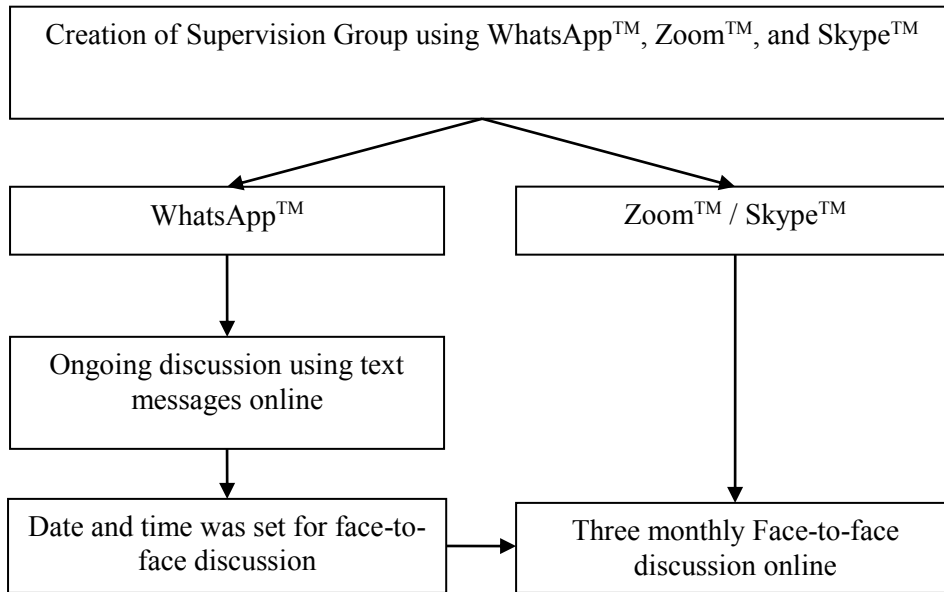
Creation of Supervision Group using WhatsApp$^{TM}$, Zoom$^{TM}$, and Skype$^{TM}$

WhatsApp$^{TM}$

Zoom$^{TM}$ / Skype$^{TM}$

Ongoing discussion using text messages online

Date and time was set for face-to-face discussion

Three monthly Face-to-face discussion online